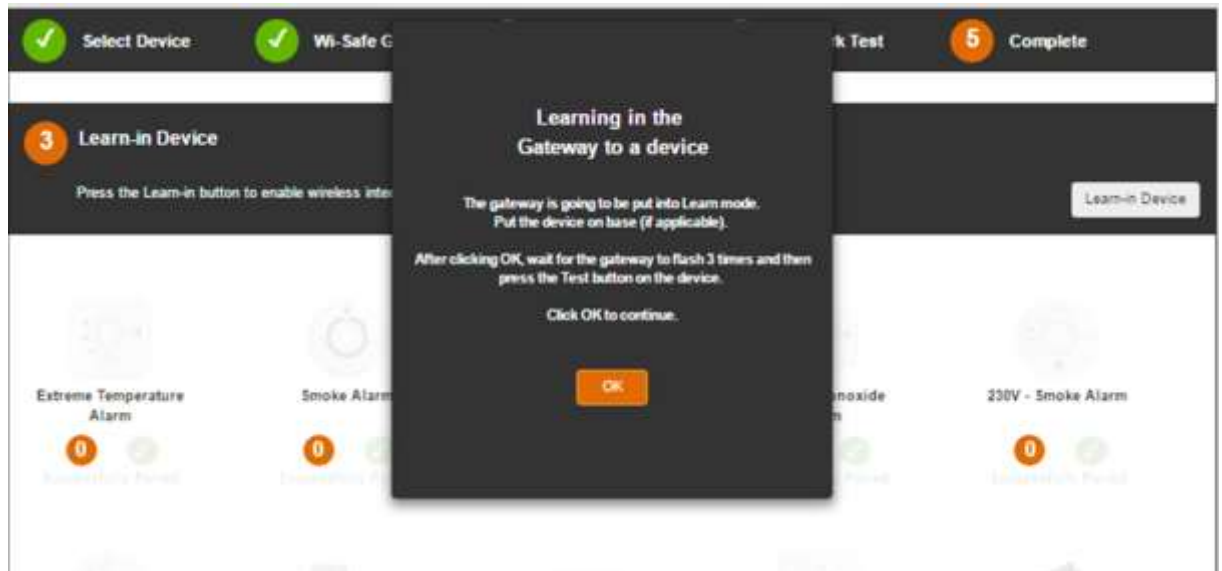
Select Device

Wi-Safe G

k Test

5 Complete

3 Learn-in Device

Press the Learn-in button to enable wireless inte

Learn-in Device

Learning in the
Gateway to a device

The gateway is going to be put into Learn mode.
Put the device on base (if applicable).

After clicking OK, wait for the gateway to flash 3 times and then press the Test button on the device.

Click OK to continue.

OK

Extreme Temperature Alarm

0

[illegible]

Smoke Alarm

0

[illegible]

noxide
n

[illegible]

230V - Smoke Alarm

0

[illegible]